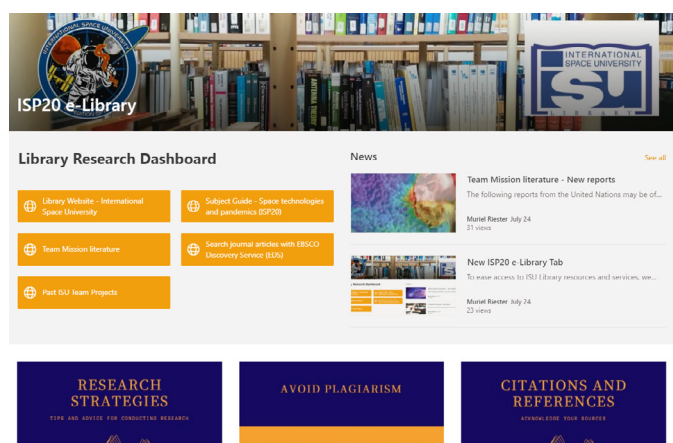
INTERNATIONAL SPACE UNIVERSITY

ISP20 e-Library

INTERNATIONAL SPACE UNIVERSITY
ISU
LIBRARY

Library Research Dashboard

Library Website - International Space University

Subject Guide - Space technologies and pandemics (ISP20)

Team Mission literature

Search journal articles with EBSCO Discovery Service (EDS)

Past ISU Team Projects

News

See all

Team Mission literature - New reports

The following reports from the United Nations may be of...

Muriel Riester July 24

31 views

New ISP20 e-Library Tab

To ease access to ISU Library resources and services, we...

Muriel Riester July 24

23 views

RESEARCH STRATEGIES

TIPS AND ADVICE FOR CONDUCTING RESEARCH

AVOID PLAGIARISM

CITATIONS AND REFERENCES

ACKNOWLEDGE YOUR SOURCES